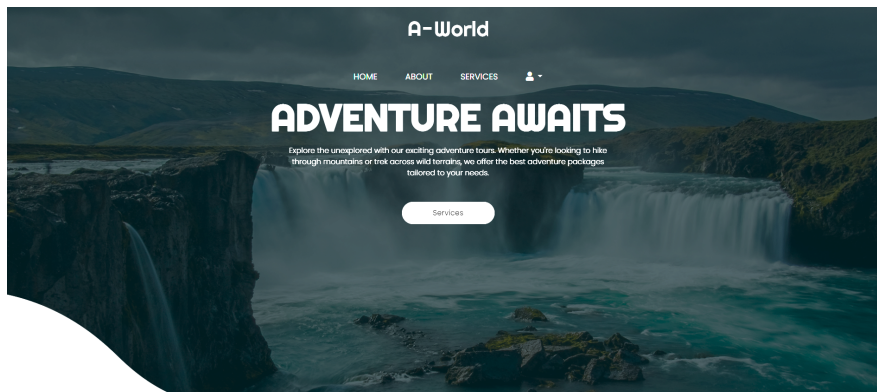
A-World

HOME ABOUT SERVICES

ADVENTURE AWAITS

Explore the unexplored with our exciting adventure tours. Whether you're looking to hike through mountains or trek across wild terrains, we offer the best adventure packages tailored to your needs.

Services